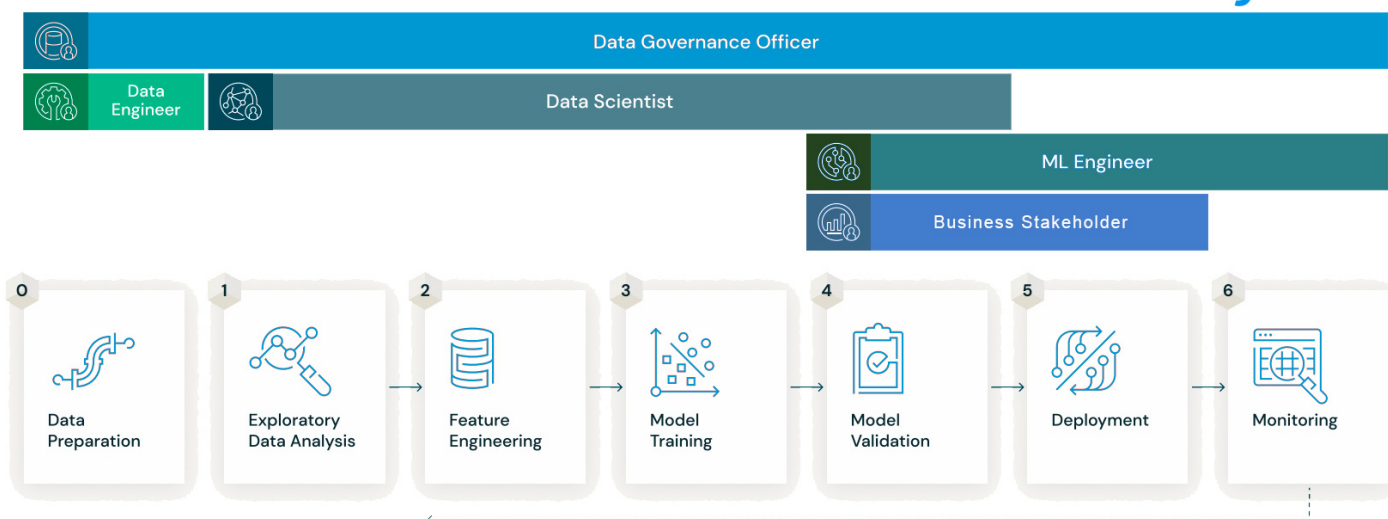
Data Governance Officer

Data Engineer

Data Scientist

ML Engineer

Business Stakeholder

0
Data Preparation

1
Exploratory Data Analysis

2
Feature Engineering

3
Model Training

4
Model Validation

5
Deployment

6
Monitoring